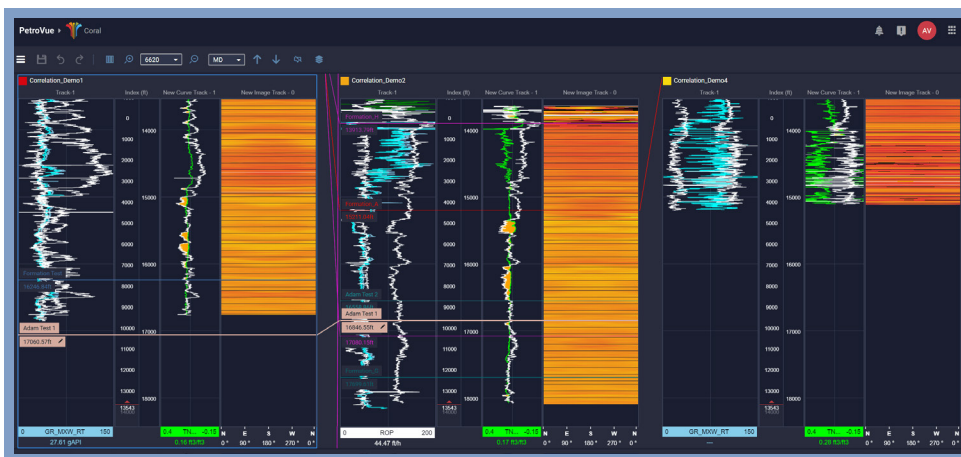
PetroVue › Coral

AV

6620 MD

Correlation_Demo1

Track-1 | Index (ft) | New Curve Track - 1 | New Image Track - 0

0
1000
2000
3000
4000
5000
6000
7000
8000
9000
10000
11000
12000
13000

14000
15000
16000
17000
18000

13543

Formation Test
15245.8ft
Adam Test 1
17060.57ft

0 GR_MXW_RT 150
27.61 gAPI

0.4 TN... -0.15
0.18 ft3/ft3

N E S W N
0° 90° 180° 270° 0°

Correlation_Demo2

Track-1 | Index (ft) | New Curve Track - 1 | New Image Track - 0

Formation_H
13973.0ft
Formation
15271.5ft
Adam Test 2
Adam Test 1
16846.55ft
17060.0ft

0
1000
2000
3000
4000
5000
6000
7000
8000
9000
10000
11000
12000
13000

14000
15000
16000
17000
18000

13543

0 ROP 200
44.47 ft/h

0.4 TN... -0.15
0.17 ft3/ft3

N E S W N
0° 90° 180° 270° 0°

Correlation_Demo4

Track-1 | Index (ft) | New Curve Track - 1 | New Image Track - 0

0
1000
2000
3000
4000
5000
6000
7000
8000
9000
10000
11000
12000
13000

14000
15000
16000
17000
18000

13543

0 GR_MXW_RT 150
—

0.4 TN... -0.15
0.28 ft3/ft3

N E S W N
0° 90° 180° 270° 0°